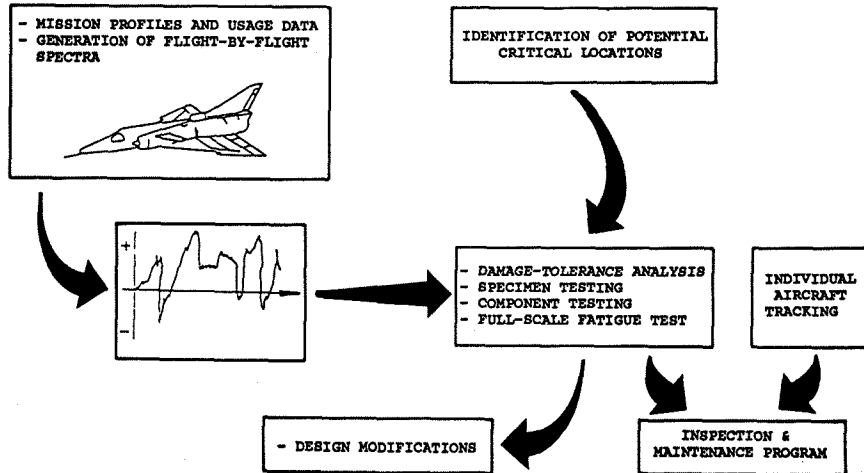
- MISSION PROFILES AND USAGE DATA
- GENERATION OF FLIGHT-BY-FLIGHT SPECTRA

IDENTIFICATION OF POTENTIAL CRITICAL LOCATIONS

+

-

- DAMAGE-TOLERANCE ANALYSIS
- SPECIMEN TESTING
- COMPONENT TESTING
- FULL-SCALE FATIGUE TEST

INDIVIDUAL AIRCRAFT TRACKING

- DESIGN MODIFICATIONS

INSPECTION & MAINTENANCE PROGRAM